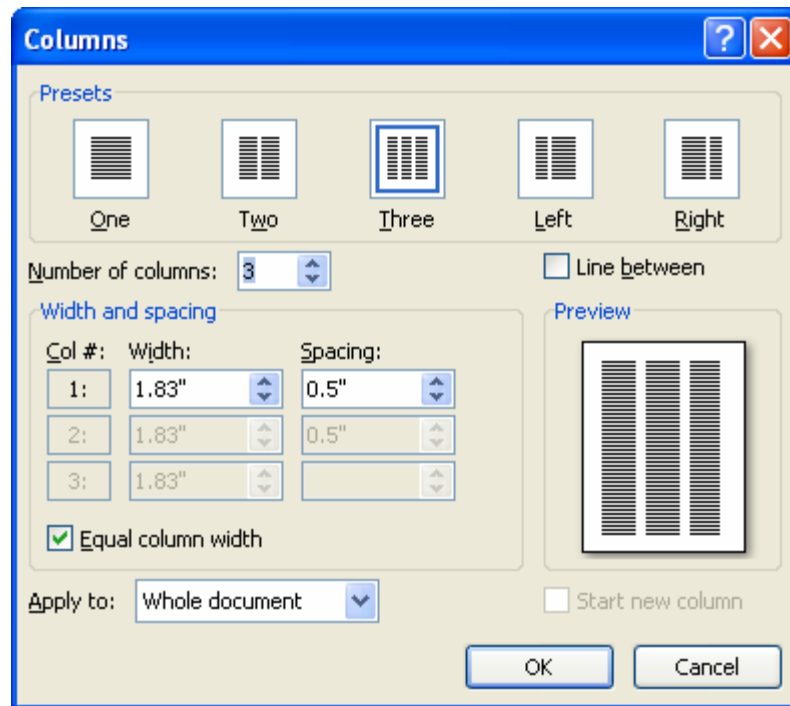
Columns

Presets

One

Two

Three

Left

Right

Number of columns: 3

Line between

Width and spacing

| Col #: | Width: | Spacing: |
|---|---|---|
| 1: | 1.83" | 0.5" |
| 2: | 1.83" | 0.5" |
| 3: | 1.83" | |

Equal column width

Preview

Apply to: Whole document

Start new column

OK

Cancel